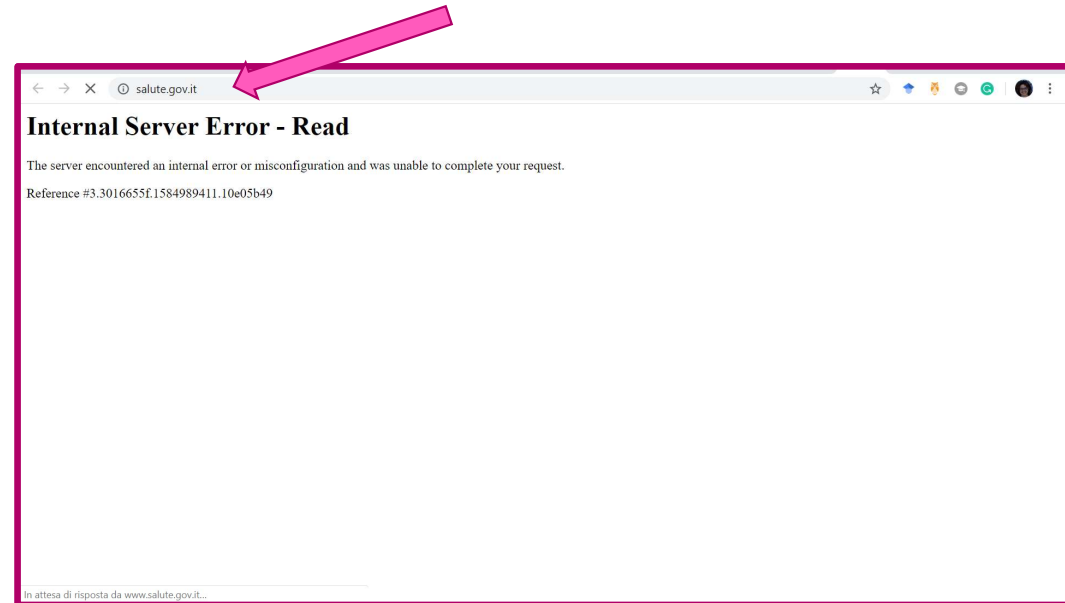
salute.gov.it

Internal Server Error - Read

The server encountered an internal error or misconfiguration and was unable to complete your request.

Reference #3.3016655f.1584989411.10e05b49

In attesa di risposta da www.salute.gov.it...